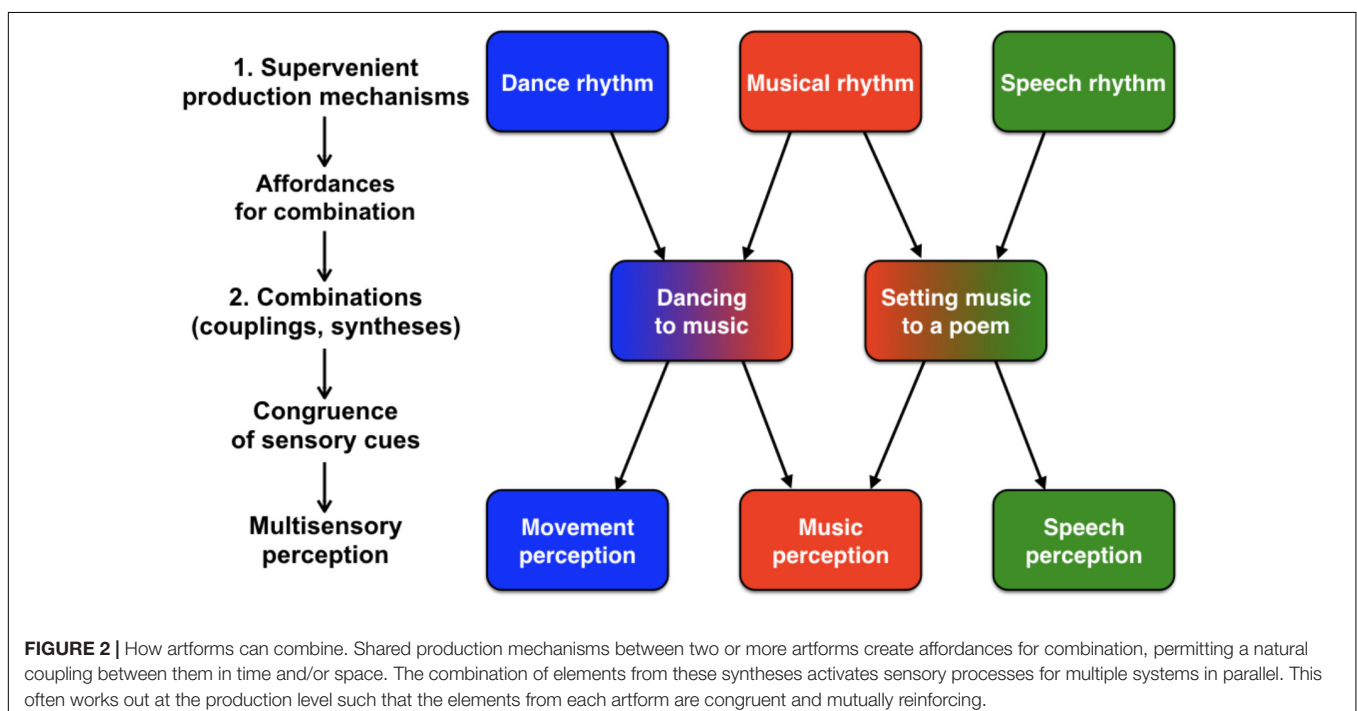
1. Supervenient production mechanisms

Affordances for combination

2. Combinations (couplings, syntheses)

Congruence of sensory cues

Multisensory perception

Dance rhythm

Musical rhythm

Speech rhythm

Dancing to music

Setting music to a poem

Movement perception

Music perception

Speech perception

FIGURE 2 | How artforms can combine. Shared production mechanisms between two or more artforms create affordances for combination, permitting a natural coupling between them in time and/or space. The combination of elements from these syntheses activates sensory processes for multiple systems in parallel. This often works out at the production level such that the elements from each artform are congruent and mutually reinforcing.